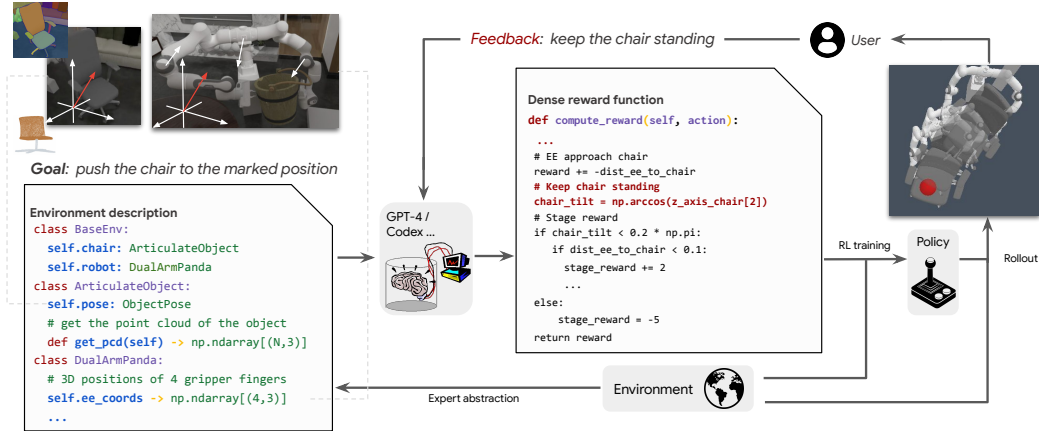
Feedback: keep the chair standing

User

Goal: push the chair to the marked position

Environment description
class BaseEnv:
self.chair: ArticulateObject
self.robot: DualArmPanda
class ArticulateObject:
self.pose: ObjectPose
# get the point cloud of the object
def get_pcd(self) -> np.ndarray[(N,3)]
class DualArmPanda:
# 3D positions of 4 gripper fingers
self.ee_coords -> np.ndarray[(4,3)]
...

GPT-4 / Codex ...

Dense reward function
def compute_reward(self, action):
...
# EE approach chair
reward += -dist_ee_to_chair
# Keep chair standing
chair_tilt = np.arccos(z_axis_chair[2])
# Stage reward
if chair_tilt < 0.2 * np.pi:
if dist_ee_to_chair < 0.1:
stage_reward += 2
...
else:
stage_reward = -5
return reward

RL training

Policy

Rollout

Environment

Expert abstraction